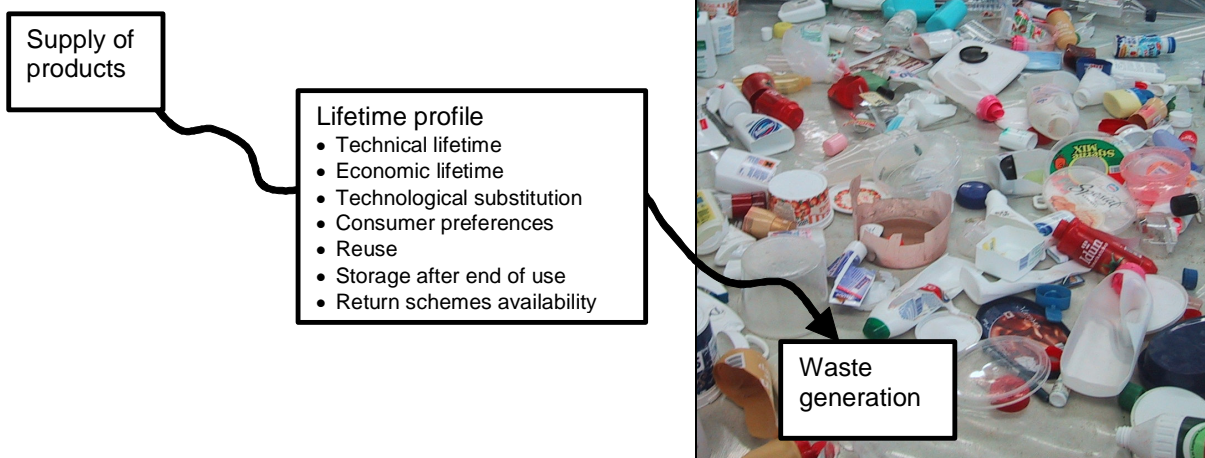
Supply of products

Lifetime profile
- Technical lifetime
- Economic lifetime
- Technological substitution
- Consumer preferences
- Reuse
- Storage after end of use
- Return schemes availability

Waste generation